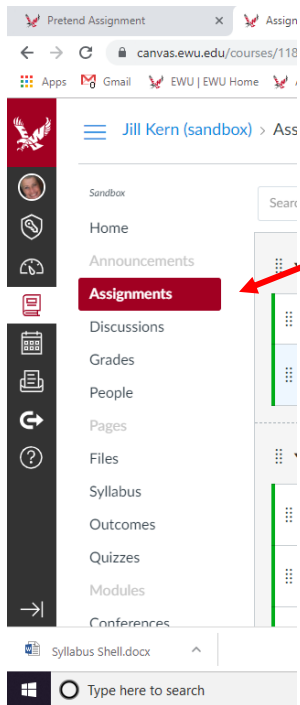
Pretend Assignment ×
Assign

canvas.ewu.edu/courses/118

Apps Gmail EWU | EWU Home

Jill Kern (sandbox) > Ass

Sandbox

Home

Announcements

Assignments

Discussions

Grades

People

Pages

Files

Syllabus

Outcomes

Quizzes

Modules

Conferences

Searc

Syllabus Shell.docx

Type here to search